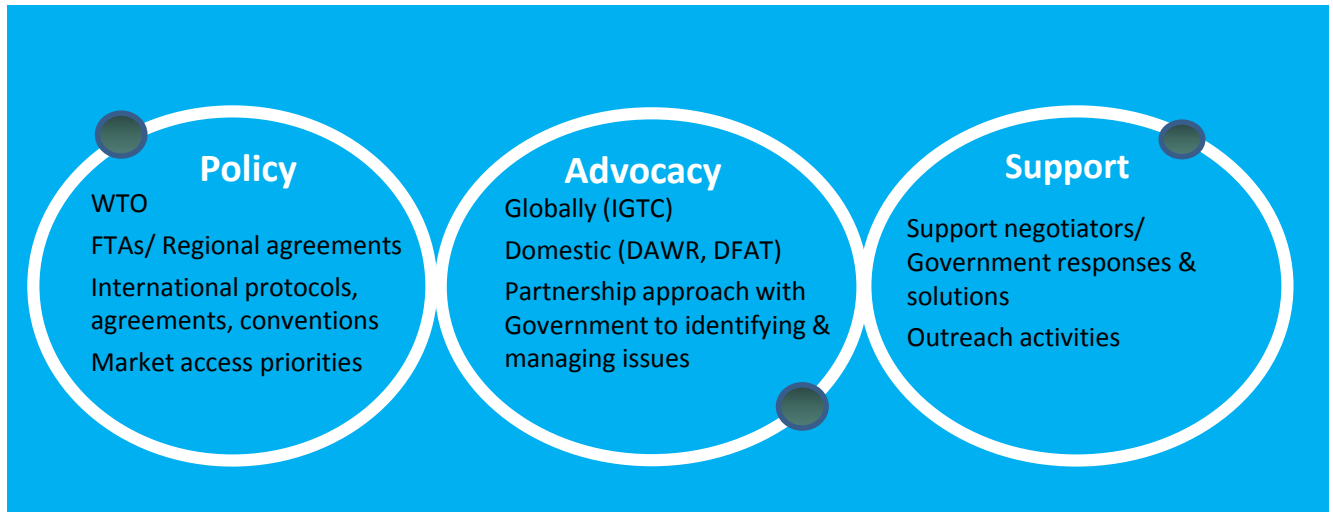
Policy

WTO

FTAs/ Regional agreements

International protocols, agreements, conventions

Market access priorities

Advocacy

Globally (IGTC)

Domestic (DAWR, DFAT)

Partnership approach with Government to identifying & managing issues

Support

Support negotiators/ Government responses & solutions

Outreach activities